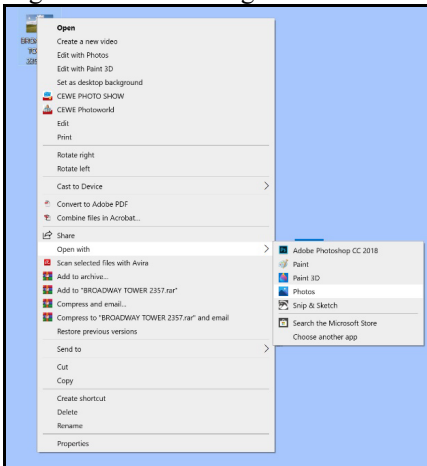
BROA
TO
235

Open
Create a new video
Edit with Photos
Edit with Paint 3D
Set as desktop background
CEWE PHOTO SHOW
CEWE Photoworld
Edit
Print
Rotate right
Rotate left
Cast to Device
Convert to Adobe PDF
Combine files in Acrobat...
Share
Open with
Scan selected files with Avira
Add to archive...
Add to "BROADWAY TOWER 2357.rar"
Compress and email...
Compress to "BROADWAY TOWER 2357.rar" and email
Restore previous versions
Send to
Cut
Copy
Create shortcut
Delete
Rename
Properties

Adobe Photoshop CC 2018
Paint
Paint 3D
Photos
Snip & Sketch
Search the Microsoft Store
Choose another app